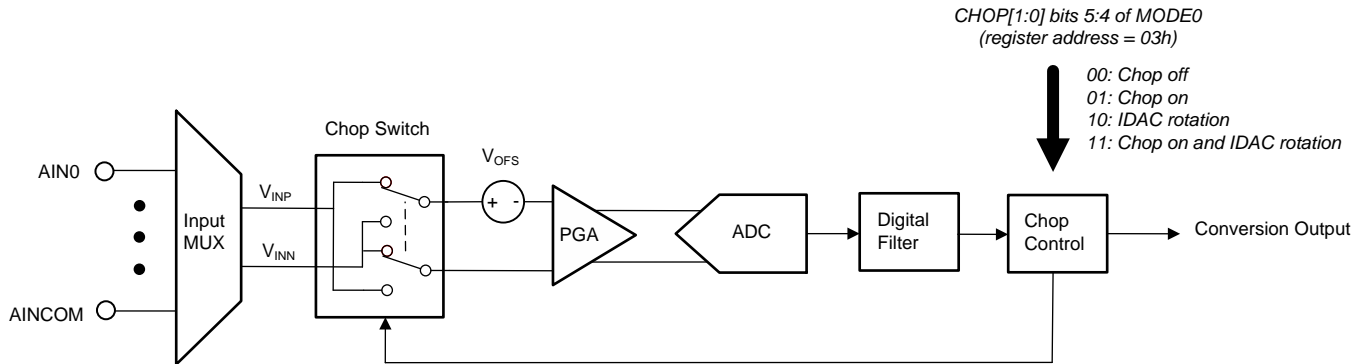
CHOP[1:0] bits 5:4 of MODE0
(register address = 03h)

00: Chop off
01: Chop on
10: IDAC rotation
11: Chop on and IDAC rotation

Chop Switch

AIN0

AINCOM

Input MUX

$V_{INP}$

$V_{INN}$

$V_{OFS}$

+ -

PGA

ADC

Digital Filter

Chop Control

Conversion Output